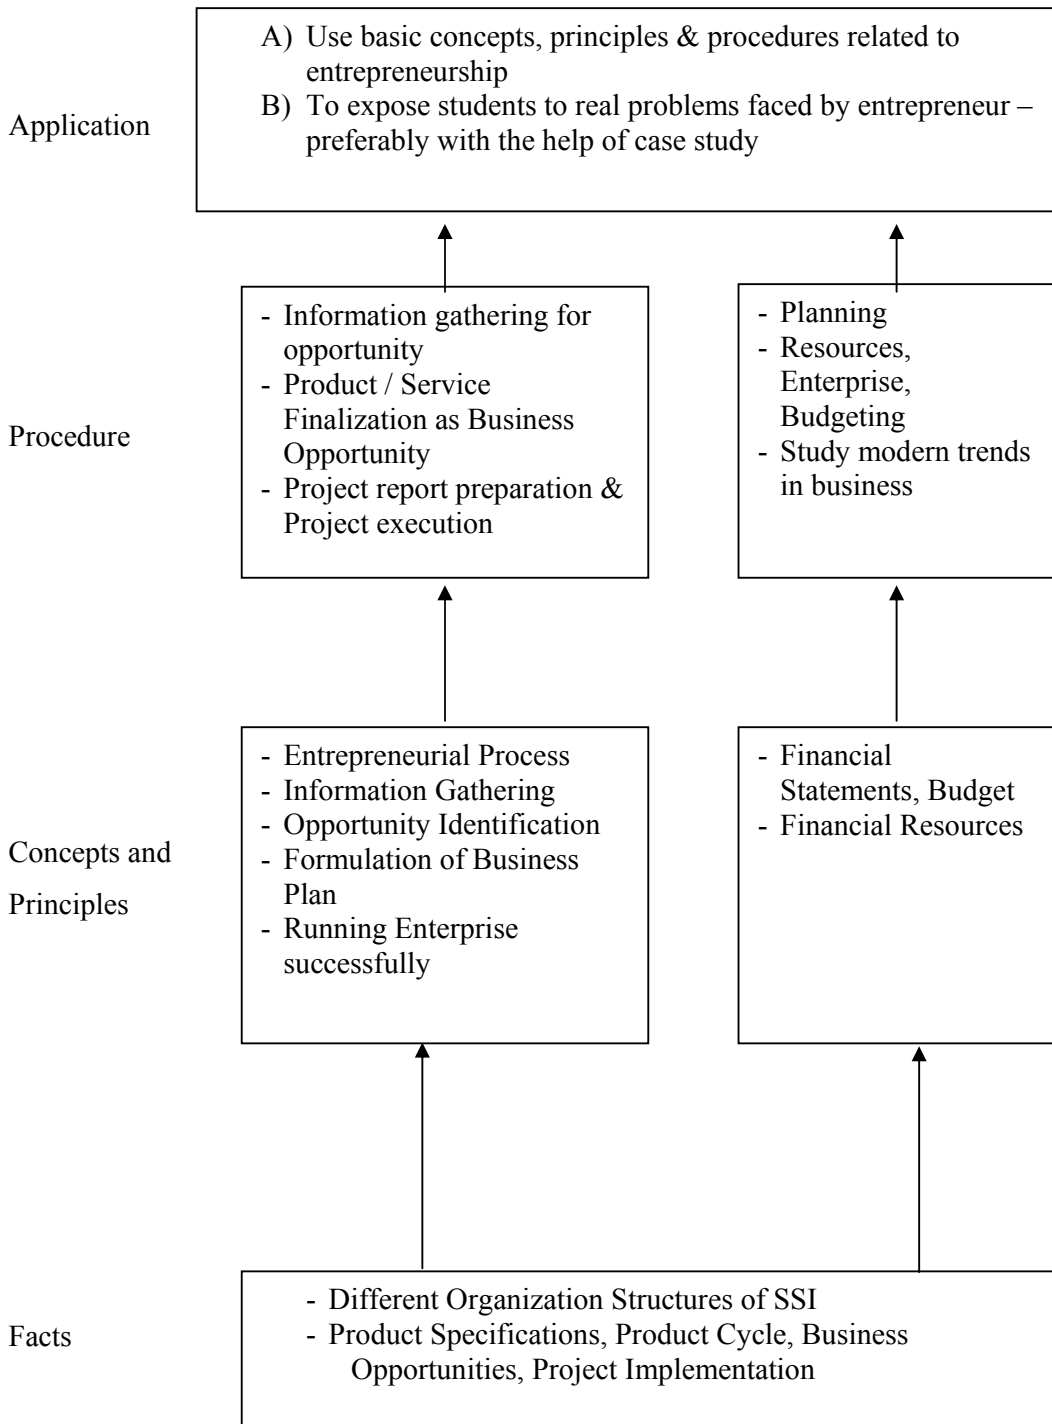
Application

A) Use basic concepts, principles & procedures related to entrepreneurship
B) To expose students to real problems faced by entrepreneur – preferably with the help of case study

Procedure

- Information gathering for opportunity
- Product / Service Finalization as Business Opportunity
- Project report preparation & Project execution

- Planning
- Resources, Enterprise, Budgeting
- Study modern trends in business

Concepts and Principles

- Entrepreneurial Process
- Information Gathering
- Opportunity Identification
- Formulation of Business Plan
- Running Enterprise successfully

- Financial Statements, Budget
- Financial Resources

Facts

- Different Organization Structures of SSI
- Product Specifications, Product Cycle, Business Opportunities, Project Implementation